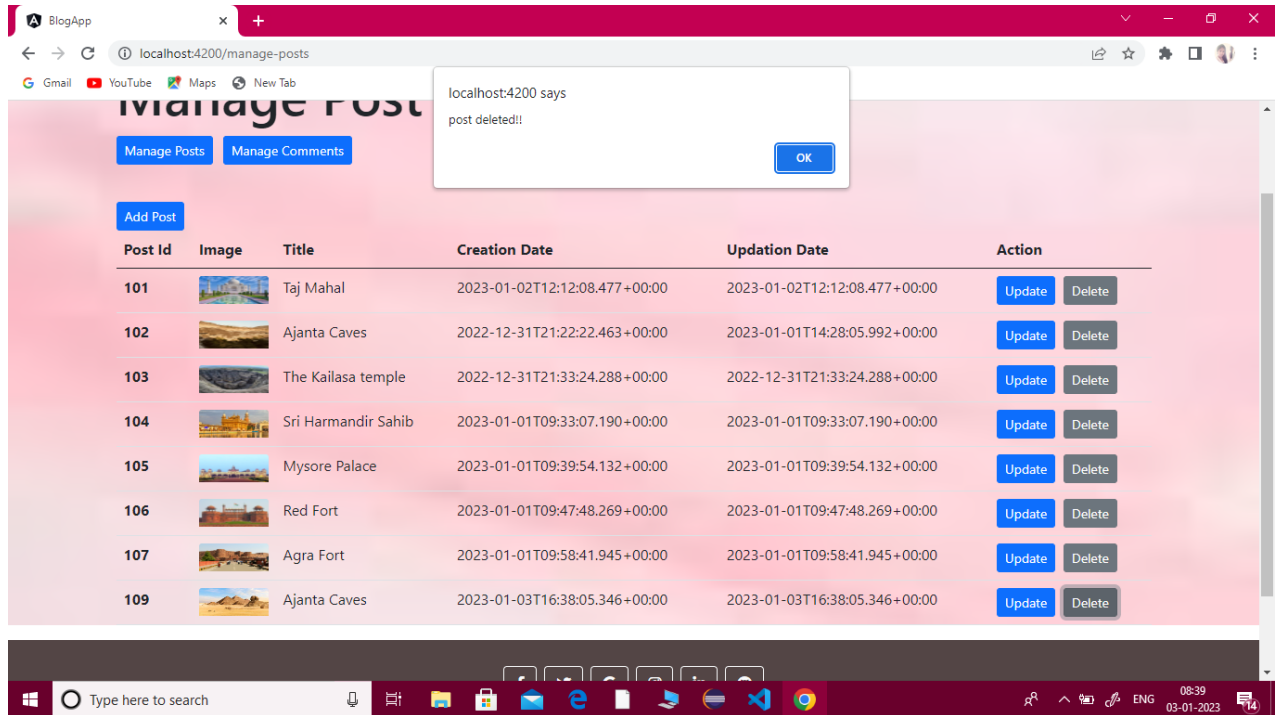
BlogApp

localhost:4200/manage-posts

Gmail YouTube Maps New Tab

Manage Post

localhost:4200 says

post deleted!!

OK

Manage Posts Manage Comments

Add Post

| Post Id | Image | Title | Creation Date | Updation Date | Action |
|---|---|---|---|---|---|
| 101 | | Taj Mahal | 2023-01-02T12:12:08.477+00:00 | 2023-01-02T12:12:08.477+00:00 | Update Delete |
| 102 | | Ajanta Caves | 2022-12-31T21:22:22.463+00:00 | 2023-01-01T14:28:05.992+00:00 | Update Delete |
| 103 | | The Kailasa temple | 2022-12-31T21:33:24.288+00:00 | 2022-12-31T21:33:24.288+00:00 | Update Delete |
| 104 | | Sri Harmandir Sahib | 2023-01-01T09:33:07.190+00:00 | 2023-01-01T09:33:07.190+00:00 | Update Delete |
| 105 | | Mysore Palace | 2023-01-01T09:39:54.132+00:00 | 2023-01-01T09:39:54.132+00:00 | Update Delete |
| 106 | | Red Fort | 2023-01-01T09:47:48.269+00:00 | 2023-01-01T09:47:48.269+00:00 | Update Delete |
| 107 | | Agra Fort | 2023-01-01T09:58:41.945+00:00 | 2023-01-01T09:58:41.945+00:00 | Update Delete |
| 109 | | Ajanta Caves | 2023-01-03T16:38:05.346+00:00 | 2023-01-03T16:38:05.346+00:00 | Update Delete |

Type here to search

ENG 08:39 03-01-2023 14